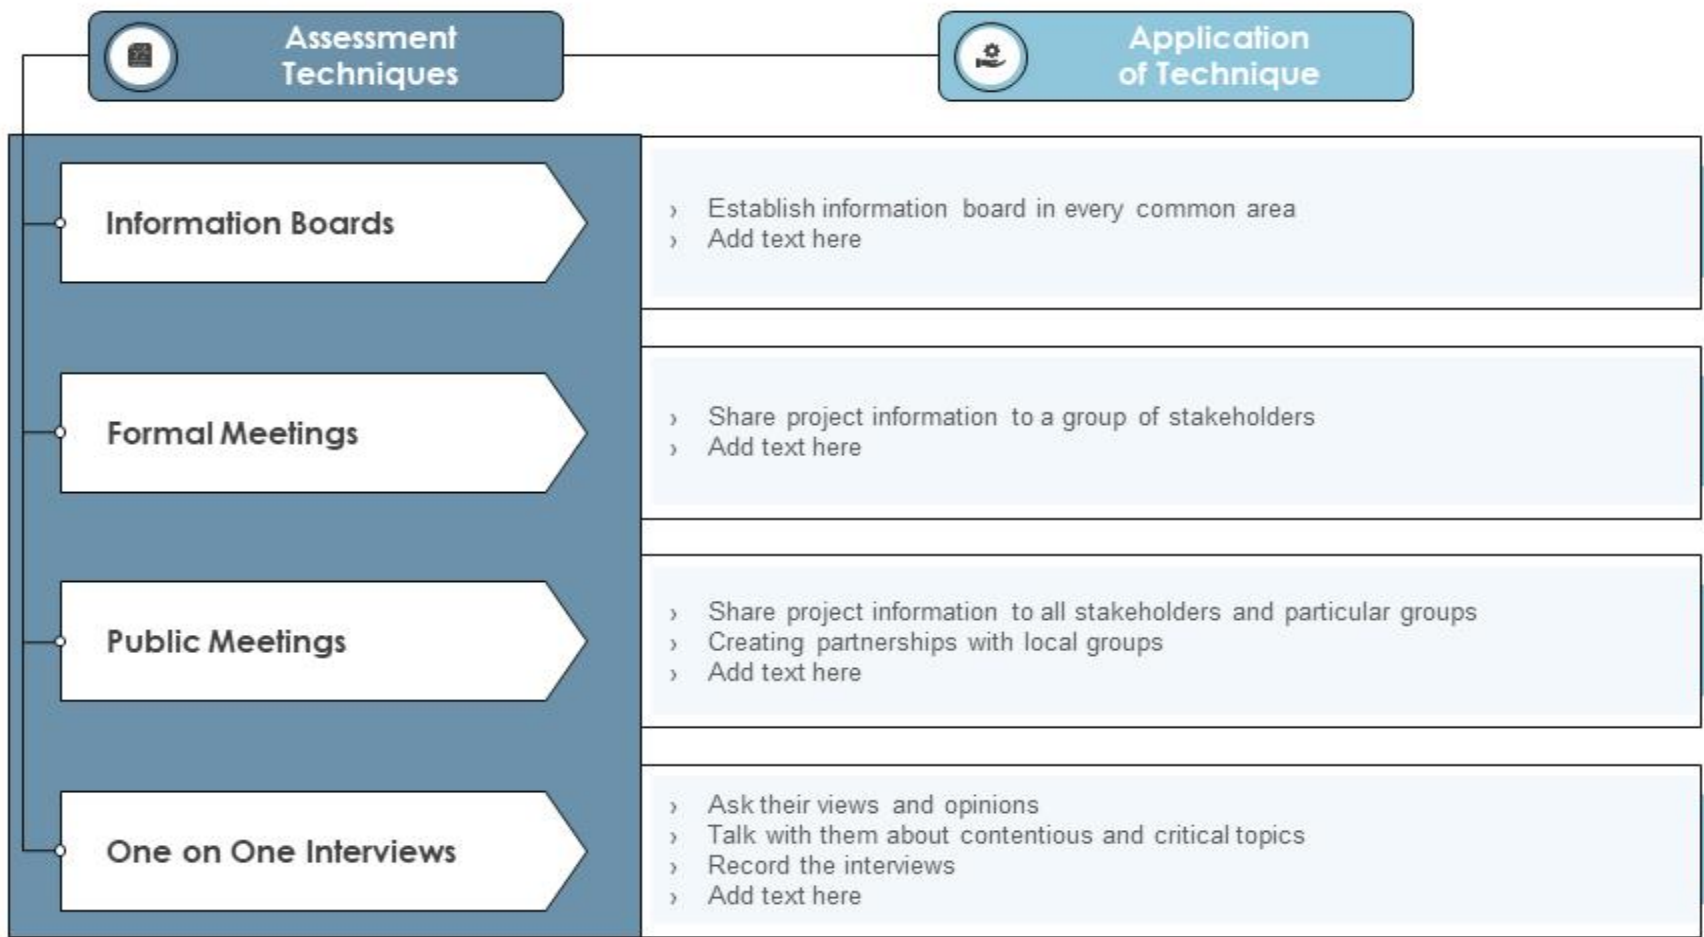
Assessment Techniques

Application of Technique

Information Boards

› Establish information board in every common area
› Add text here

Formal Meetings

› Share project information to a group of stakeholders
› Add text here

Public Meetings

› Share project information to all stakeholders and particular groups
› Creating partnerships with local groups
› Add text here

One on One Interviews

› Ask their views and opinions
› Talk with them about contentious and critical topics
› Record the interviews
› Add text here